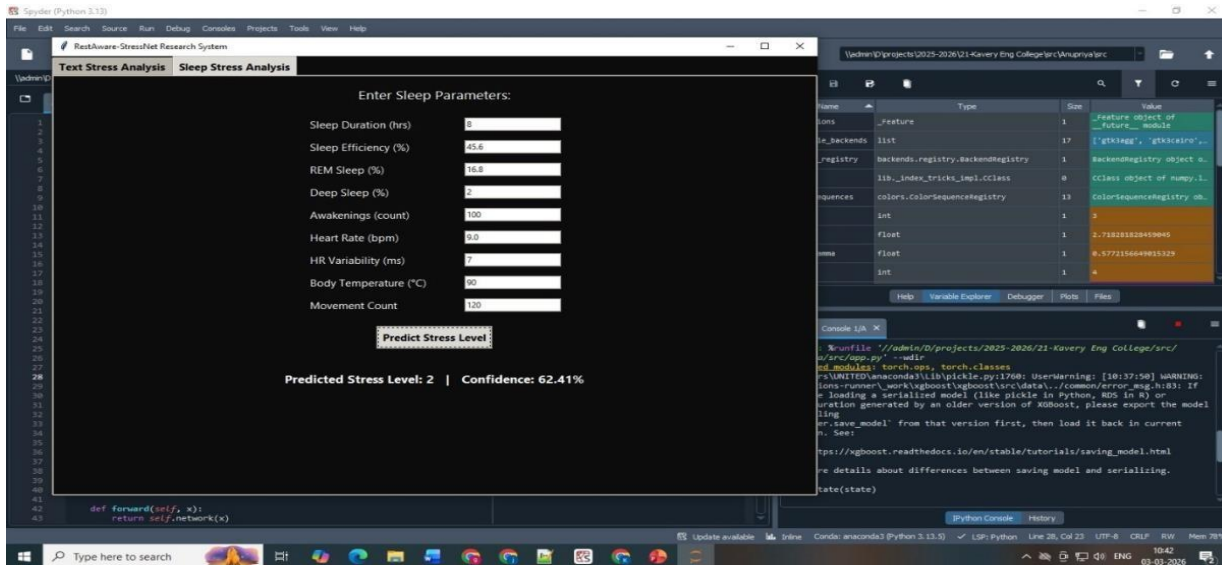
Spyder (Python 3.13)

File Edit Search Source Run Debug Consoles Projects Tools View Help

RestAware-StressNet Research System

Text Stress Analysis | Sleep Stress Analysis

Enter Sleep Parameters:

Sleep Duration (hrs) 8

Sleep Efficiency (%) 45.6

REM Sleep (%) 16.8

Deep Sleep (%) 2

Awakenings (count) 100

Heart Rate (bpm) 9.0

HR Variability (ms) 7

Body Temperature (°C) 90

Movement Count 120

Predict Stress Level

Predicted Stress Level: 2 | Confidence: 62.41%

\\admin\D\projects\2025-2026\21-Kavery Eng College\src\Anupriya\src

| Name | Type | Size | Value |
|---|---|---|---|
| ions | _Feature | 1 | _Feature object of __future__ module |
| le_backends | list | 17 | ['gtk4agg', 'gtk3cairo',... |
| _registry | backends.registry.BackendRegistry | 1 | BackendRegistry object o... |
| | lib._index_tricks_impl.CClass | 0 | CClass object of numpy.l... |
| equences | colors.ColorSequenceRegistry | 13 | ColorSequenceRegistry ob... |
| | int | 1 | 3 |
| | float | 1 | 2.718281828459045 |
| mma | float | 1 | 0.5772156649015329 |
| | int | 1 | 4 |

Help Variable Explorer Debugger Plots Files

Console 1/A

: %runfile '//admin/D/projects/2025-2026/21-Kavery Eng College/src/a/src/app.py' --wdir
ed modules: torch.ops, torch.classes
rs\UNITED\anaconda3\Lib\pickle.py:1760: UserWarning: [10:37:50] WARNING: ions-runner\_work\xgboost\xgboost\src\data\../common/error_msg.h:83: If e loading a serialized model (like pickle in Python, RDS in R) or uration generated by an older version of XGBoost, please export the model ling
er.save_model` from that version first, then load it back in current n. See:

tps://xgboost.readthedocs.io/en/stable/tutorials/saving_model.html

re details about differences between saving model and serializing.

tate(state)

IPython Console History

def forward(self, x):
return self.network(x)

Update available Inline Conda: anaconda3 (Python 3.13.5) LSP: Python Line 28, Col 23 UTF-8 CRLF RW Mem 78%

Type here to search

ENG 10:42 03-03-2026